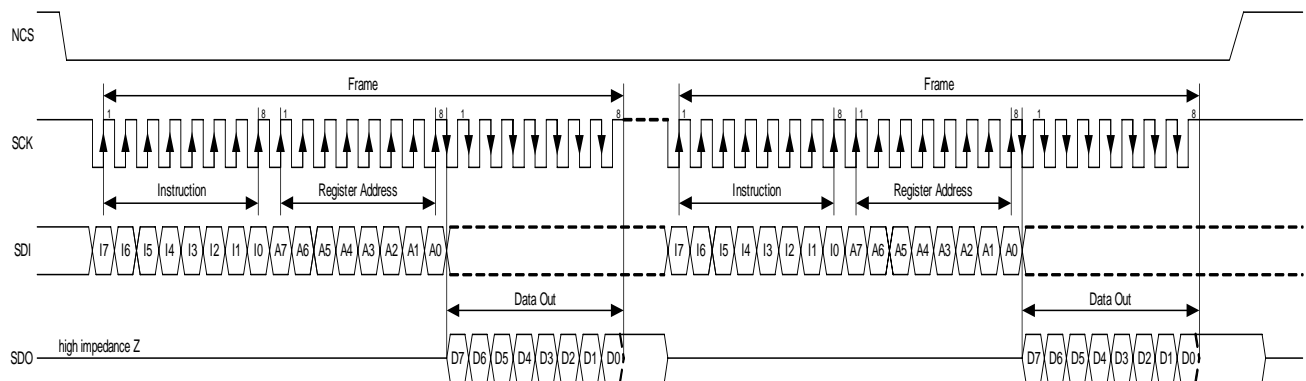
NCS

Frame

Frame

SCK

1 8 1 8 8

1 8 1 8 8

Instruction

Register Address

Instruction

Register Address

SDI

I7 I6 I5 I4 I3 I2 I1 I0 A7 A6 A5 A4 A3 A2 A1 A0

I7 I6 I5 I4 I3 I2 I1 I0 A7 A6 A5 A4 A3 A2 A1 A0

Data Out

Data Out

SDO

high impedance Z

D7 D6 D5 D4 D3 D2 D1 D0

D7 D6 D5 D4 D3 D2 D1 D0